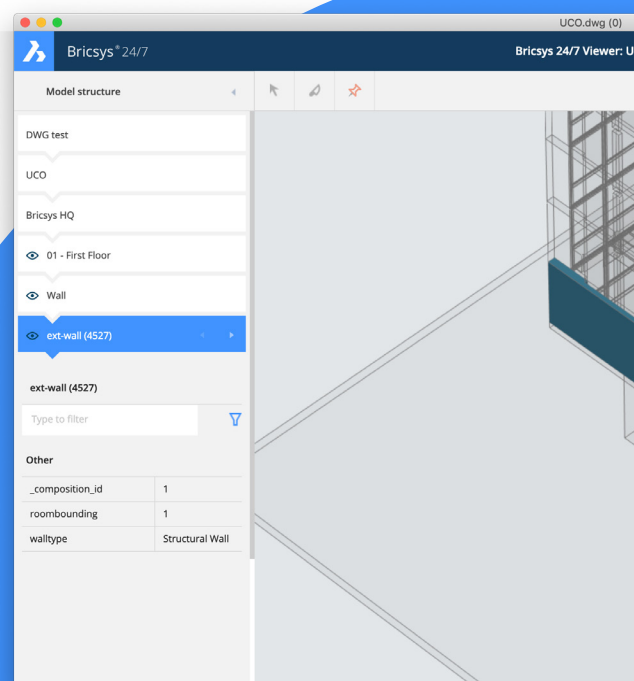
UCO.dwg (0)

Bricsys® 24/7

Bricsys 24/7 Viewer: U

Model structure

DWG test

UCO

Bricsys HQ

01 - First Floor

Wall

ext-wall (4527)

ext-wall (4527)

Type to filter

Other

| | |
|---|---|
| _composition_id | 1 |
| roombounding | 1 |
| walltype | Structural Wall |